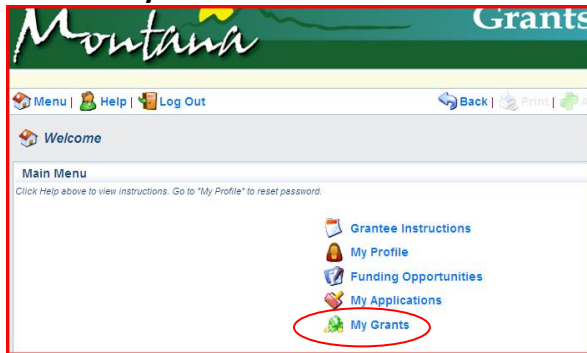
Montana

Grants

Menu | Help | Log Out

Back | Print | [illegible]

Welcome

Main Menu

Click Help above to view instructions. Go to "My Profile" to reset password.

Grantee Instructions

My Profile

Funding Opportunities

My Applications

My Grants